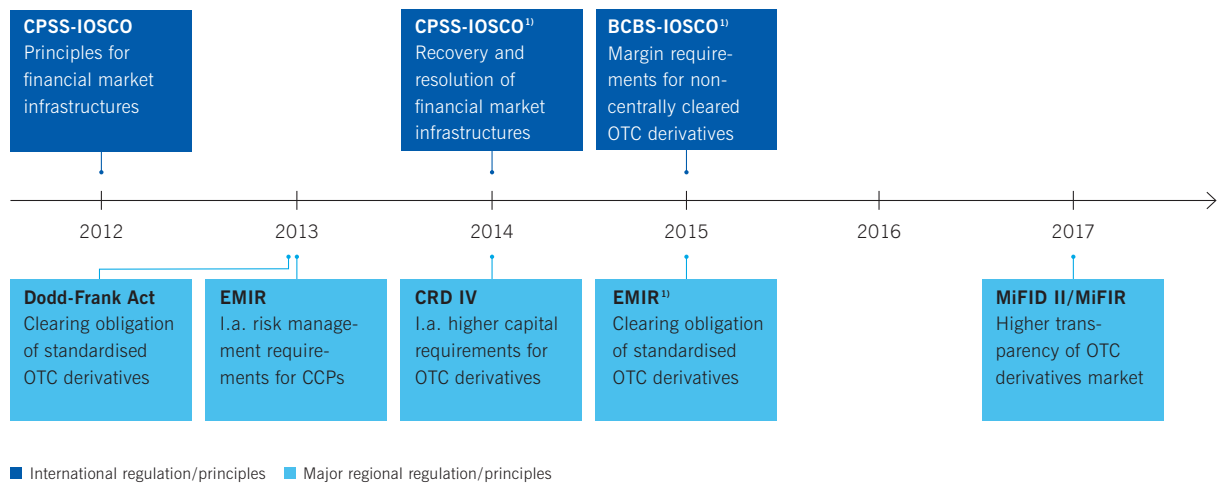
**CPSS-IOSCO**
Principles for financial market infrastructures

**CPSS-IOSCO$^{1)}$**
Recovery and resolution of financial market infrastructures

**BCBS-IOSCO$^{1)}$**
Margin requirements for non-centrally cleared OTC derivatives

2012 2013 2014 2015 2016 2017

**Dodd-Frank Act**
Clearing obligation of standardised OTC derivatives

**EMIR**
I.a. risk management requirements for CCPs

**CRD IV**
I.a. higher capital requirements for OTC derivatives

**EMIR$^{1)}$**
Clearing obligation of standardised OTC derivatives

**MiFID II/MiFIR**
Higher transparency of OTC derivatives market

International regulation/principles Major regional regulation/principles